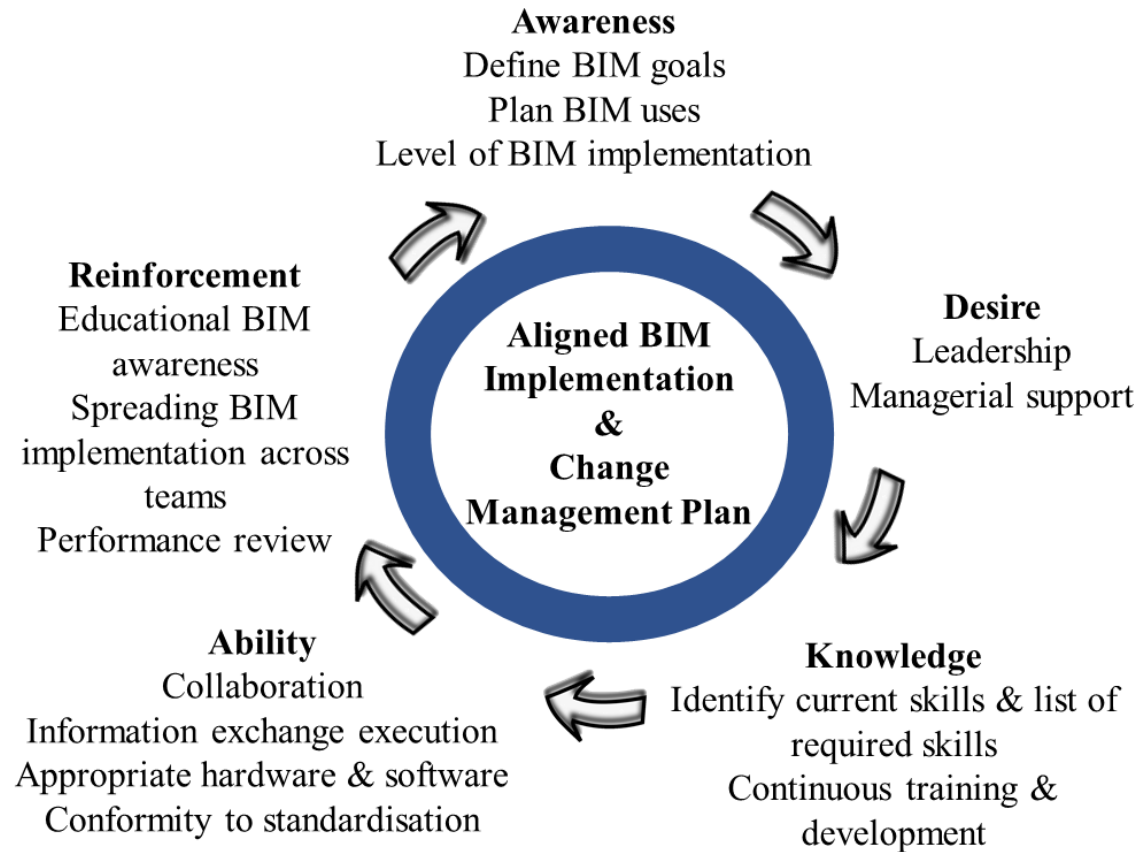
**Awareness**
Define BIM goals
Plan BIM uses
Level of BIM implementation

**Desire**
Leadership
Managerial support

**Knowledge**
Identify current skills & list of required skills
Continuous training & development

**Ability**
Collaboration
Information exchange execution
Appropriate hardware & software
Conformity to standardisation

**Reinforcement**
Educational BIM awareness
Spreading BIM implementation across teams
Performance review

**Aligned BIM Implementation & Change Management Plan**